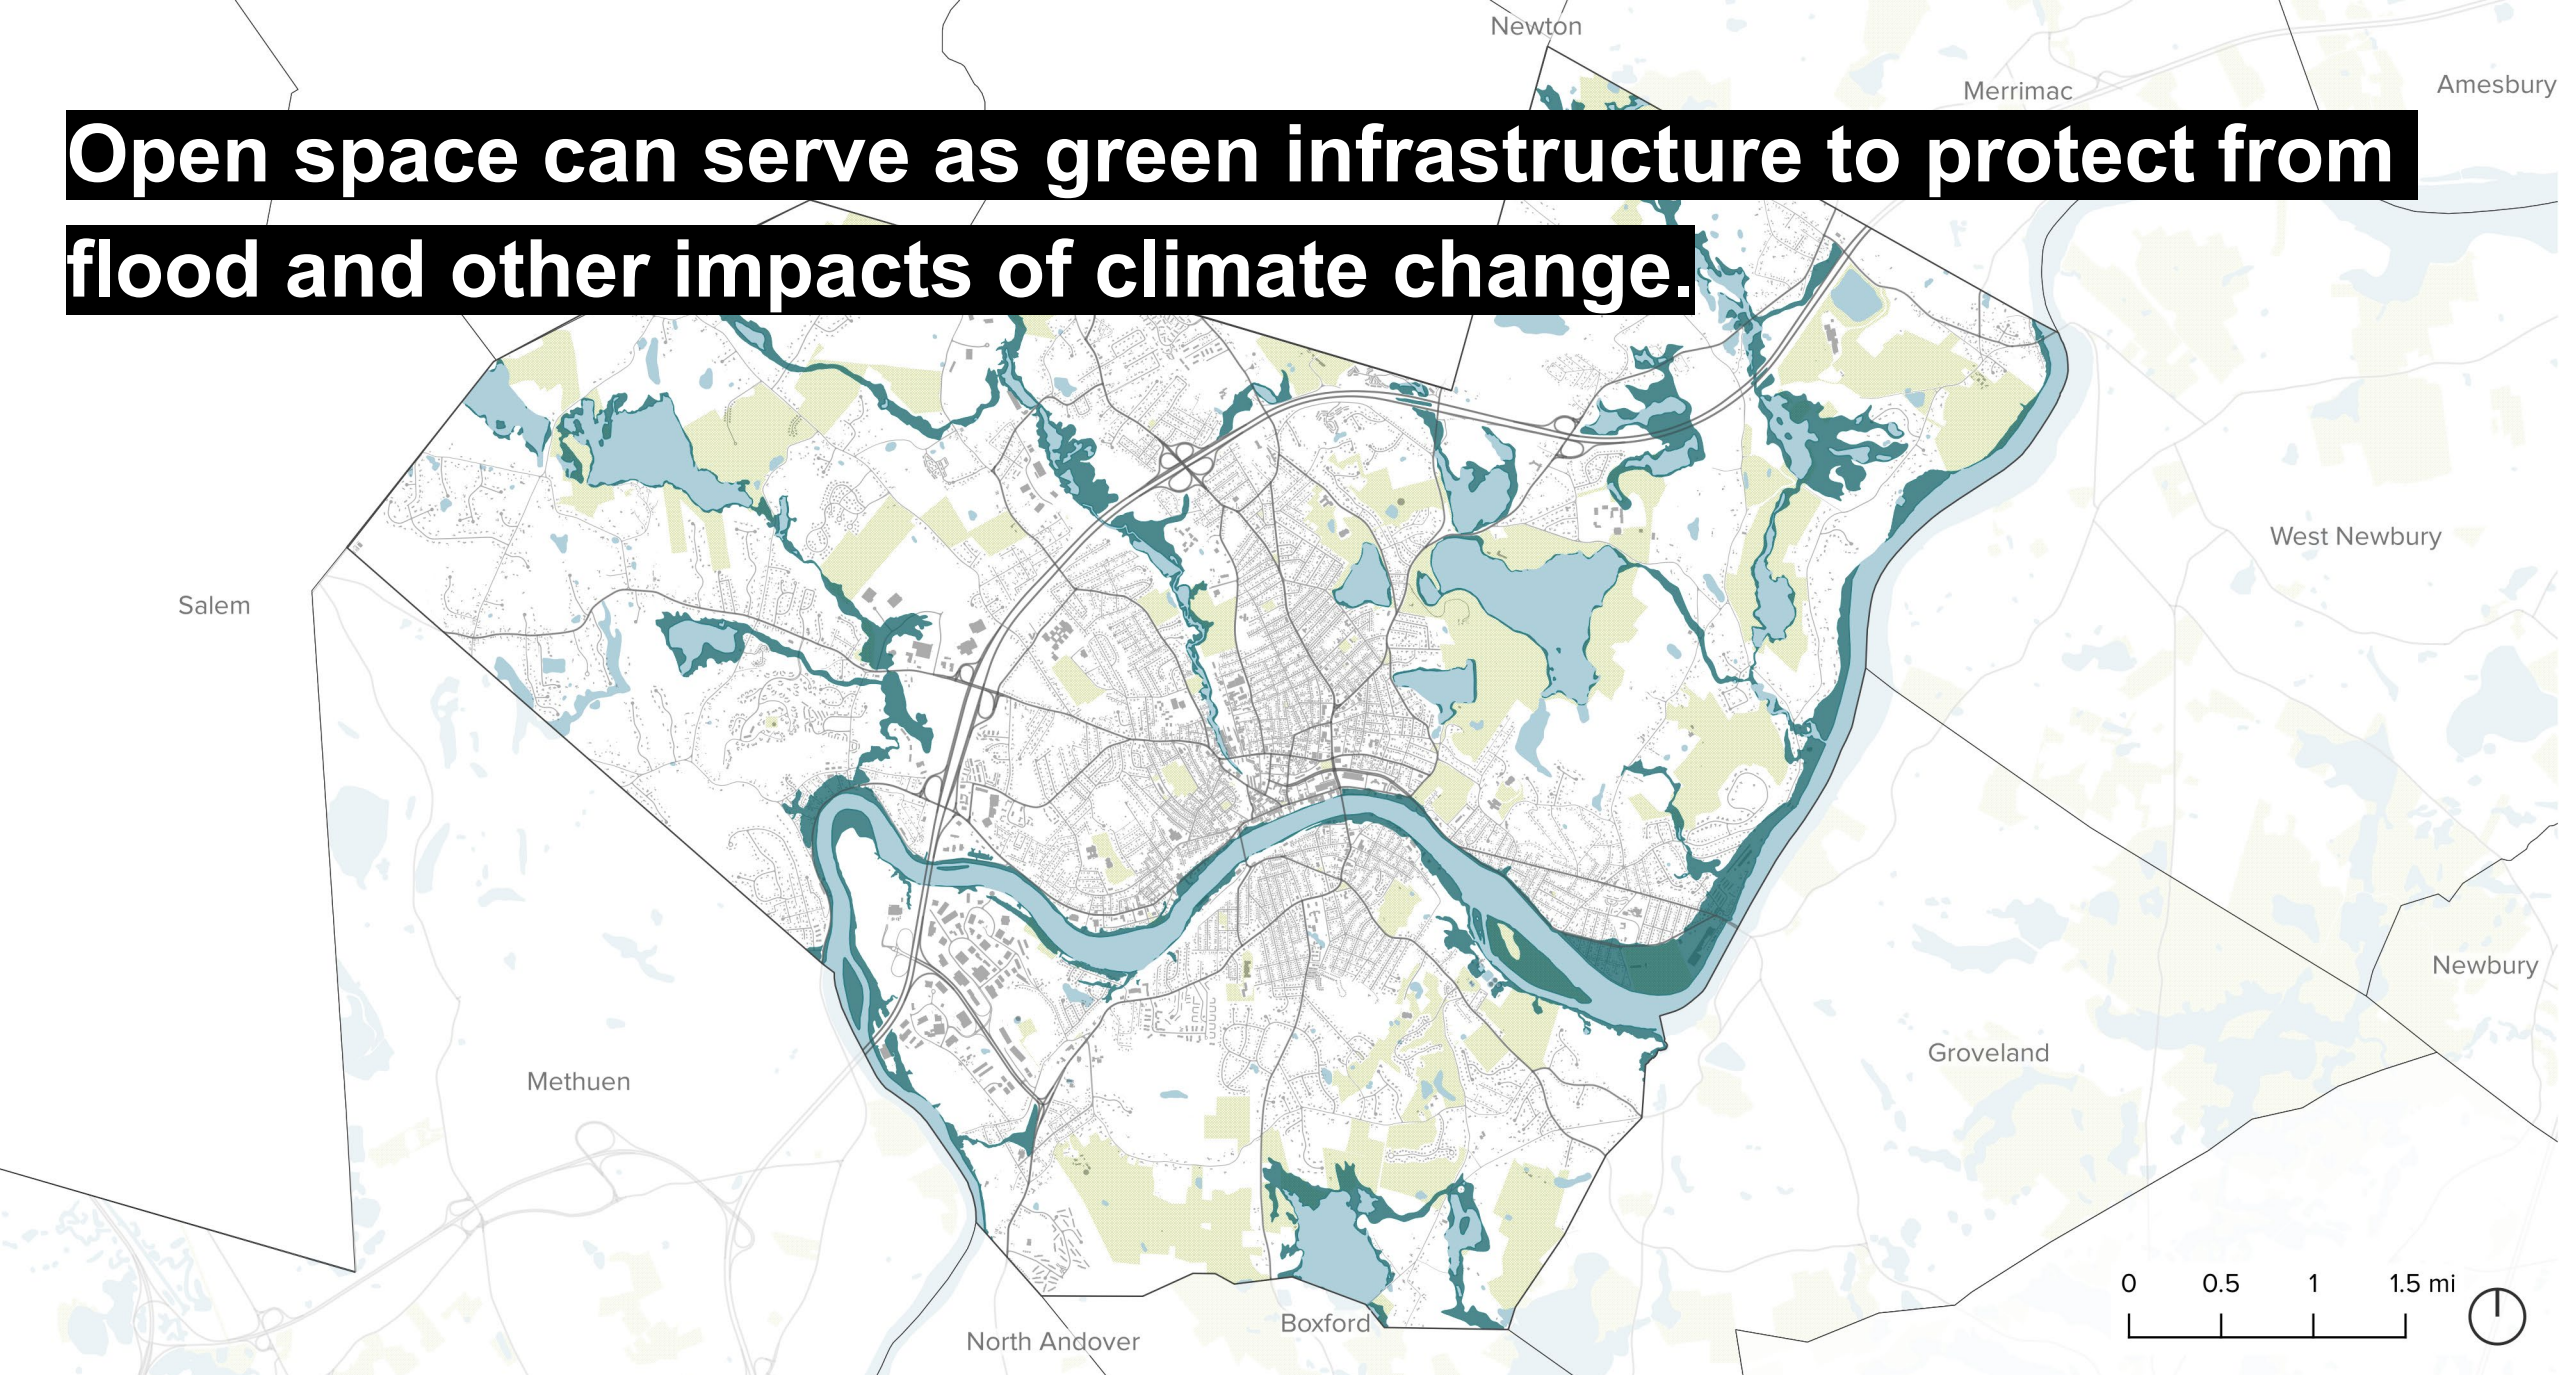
Open space can serve as green infrastructure to protect from flood and other impacts of climate change.

Newton

Merrimac

Amesbury

West Newbury

Salem

Newbury

Groveland

Methuen

Boxford

North Andover

0 0.5 1 1.5 mi